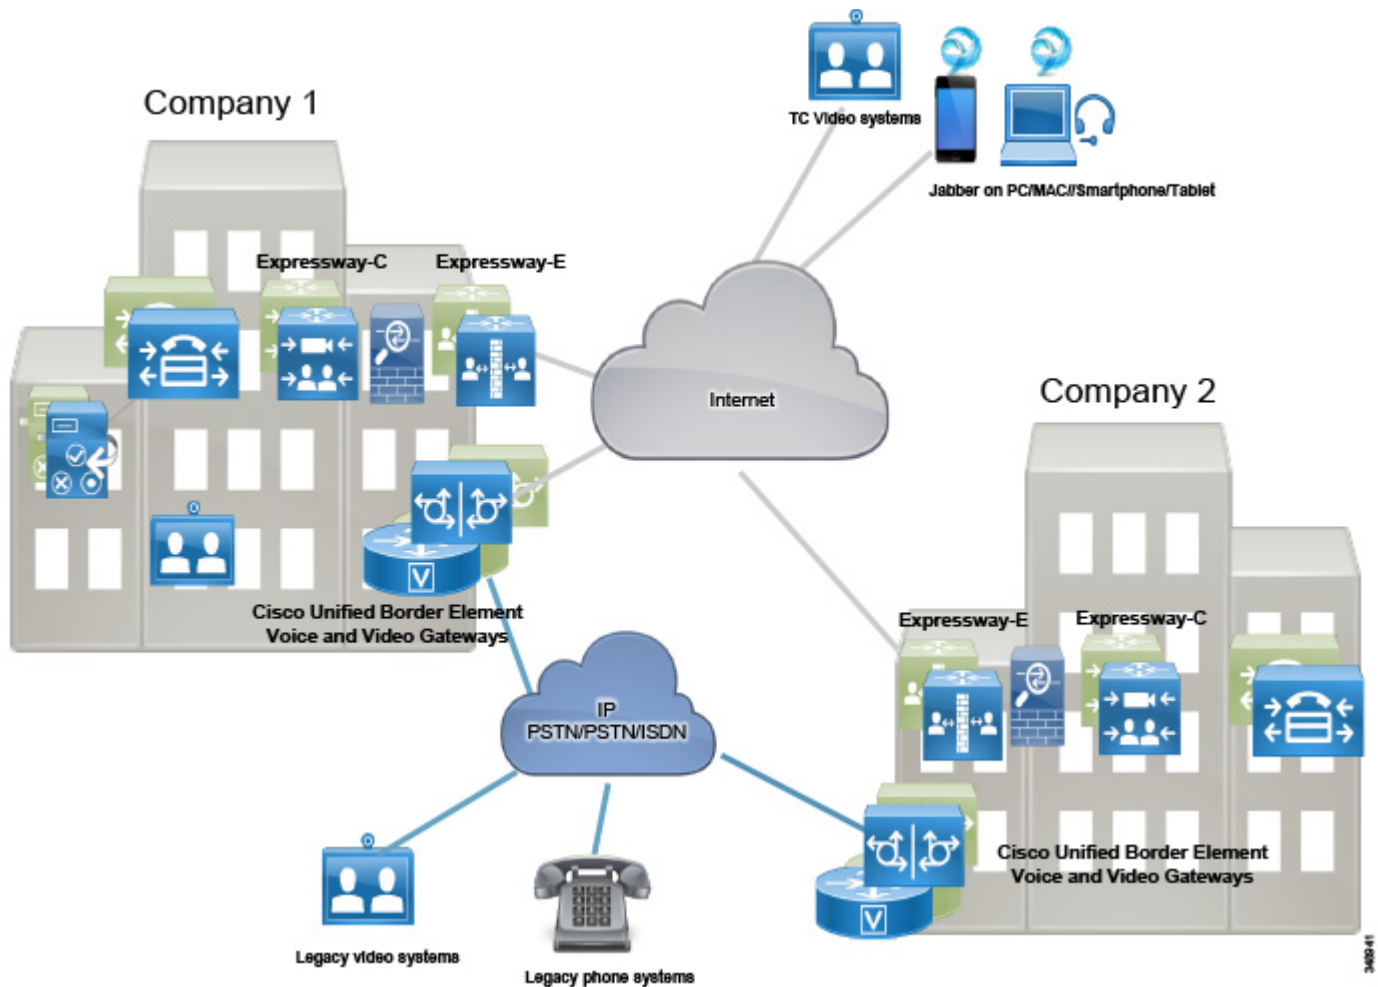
Company 1

TC Video systems

Jabber on PC/MAC//Smartphone/Tablet

Expressway-C

Expressway-E

Internet

Company 2

Cisco Unified Border Element
Voice and Video Gateways

Expressway-E

Expressway-C

IP
PSTN/PSTN/ISDN

Cisco Unified Border Element
Voice and Video Gateways

Legacy video systems

Legacy phone systems

348341